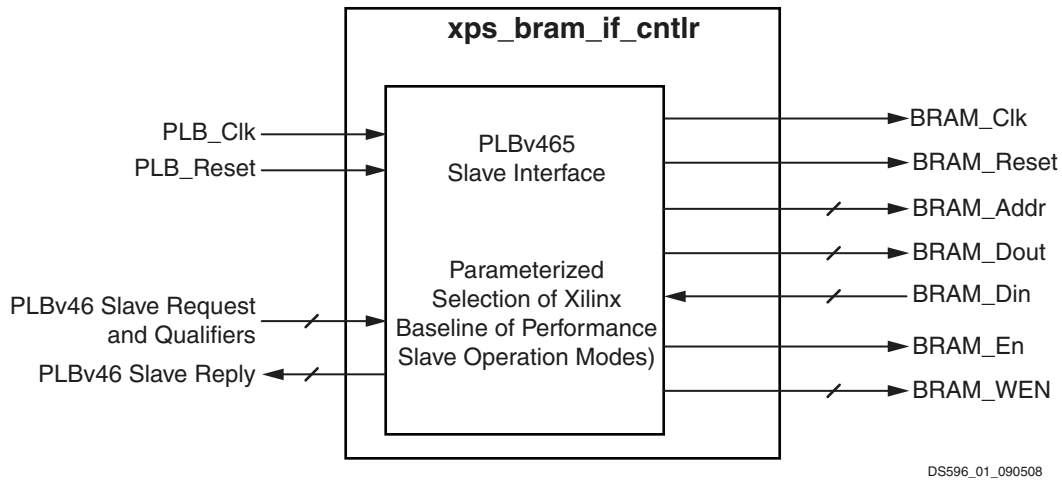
xps_bram_if_cntlr

PLB_Clk
PLB_Reset

PLBv46 Slave Request and Qualifiers
PLBv46 Slave Reply

PLBv465 Slave Interface

Parameterized Selection of Xilinx Baseline of Performance Slave Operation Modes)

BRAM_Clk
BRAM_Reset
BRAM_Addr
BRAM_Dout
BRAM_Din
BRAM_En
BRAM_WEN

DS596_01_090508